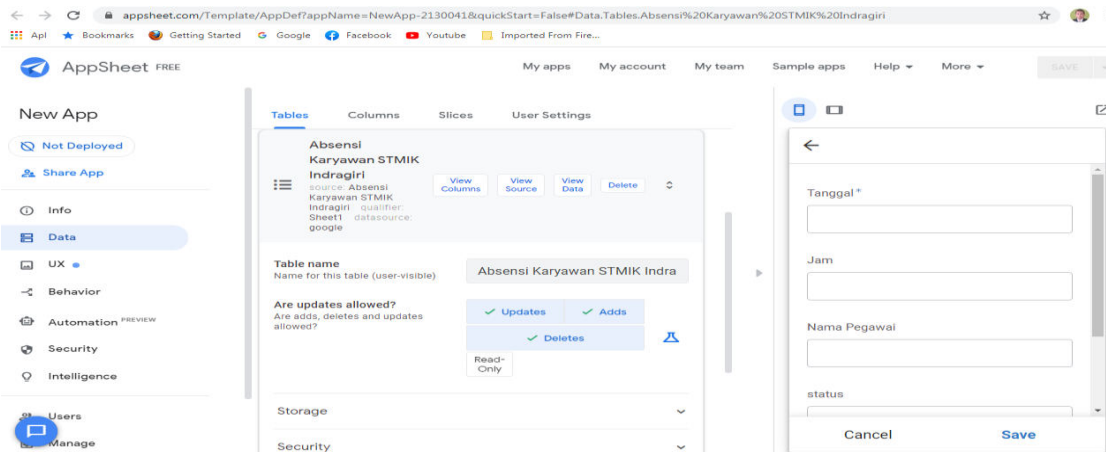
appsheet.com/Template/AppDef?appName=NewApp-2130041#quickStart=False#Data.Tables.Absensi%20Karyawan%20STMIK%20Indragiri

Apl Bookmarks Getting Started Google Facebook Youtube Imported From Fire...

AppSheet FREE

My apps My account My team Sample apps Help More SAVE

New App

Not Deployed

Share App

Info

Data

UX

Behavior

Automation PREVIEW

Security

Intelligence

Users

Manage

Tables Columns Slices User Settings

Absensi Karyawan STMIK Indragiri
source: Absensi Karyawan STMIK Indragiri qualifier: Sheet1 datasource: google

View Columns View Source View Data Delete

Table name
Name for this table (user-visible)

Absensi Karyawan STMIK Indra

Are updates allowed?
Are adds, deletes and updates allowed?

Updates Adds
Deletes
Read-Only

Storage

Security

Tanggal*

Jam

Nama Pegawai

status

Cancel Save